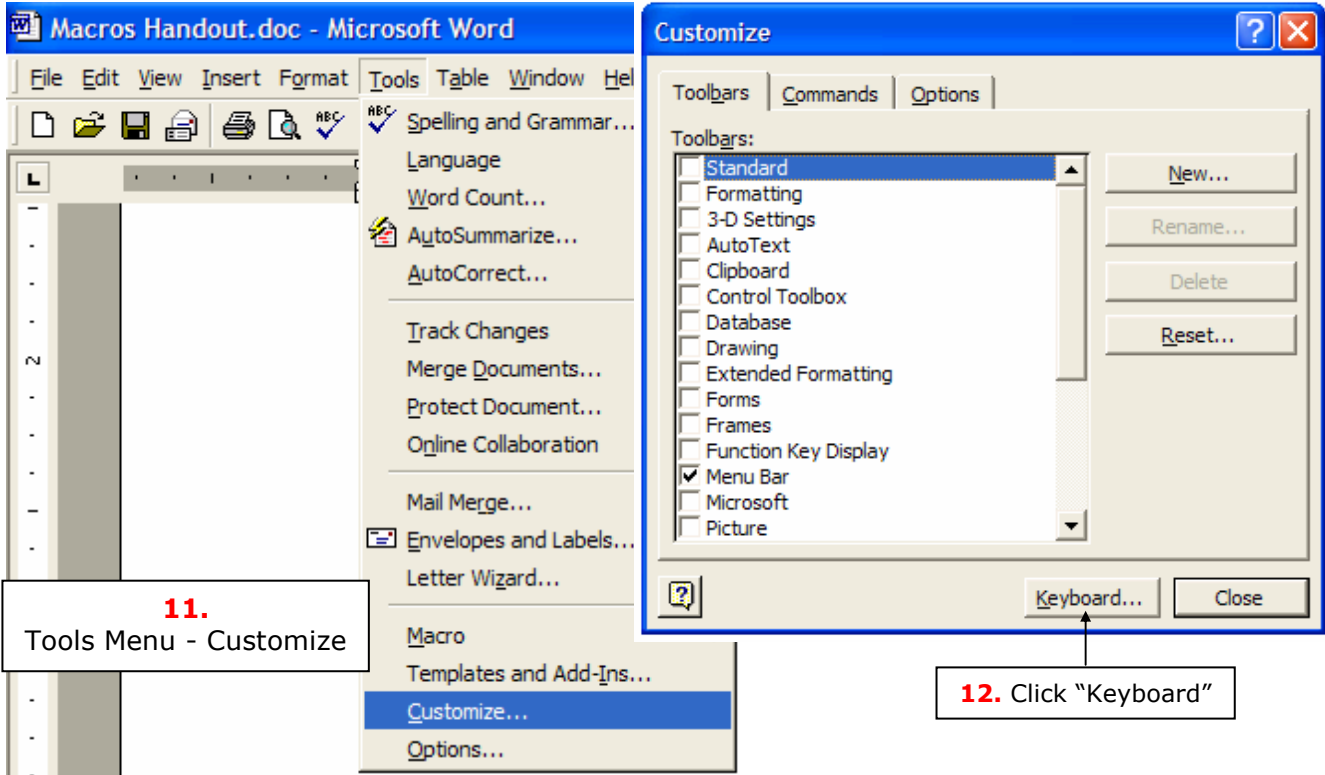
Macros Handout.doc - Microsoft Word

File Edit View Insert Format Tools Table Window Hel

Spelling and Grammar...
Language
Word Count...
AutoSummarize...
AutoCorrect...
Track Changes
Merge Documents...
Protect Document...
Online Collaboration
Mail Merge...
Envelopes and Labels...
Letter Wizard...
Macro
Templates and Add-Ins...
Customize...
Options...

11.
Tools Menu - Customize

Customize

Toolbars | Commands | Options

Toolbars:
Standard
Formatting
3-D Settings
AutoText
Clipboard
Control Toolbox
Database
Drawing
Extended Formatting
Forms
Frames
Function Key Display
Menu Bar
Microsoft
Picture

New...
Rename...
Delete
Reset...

Keyboard...
Close

12. Click “Keyboard”